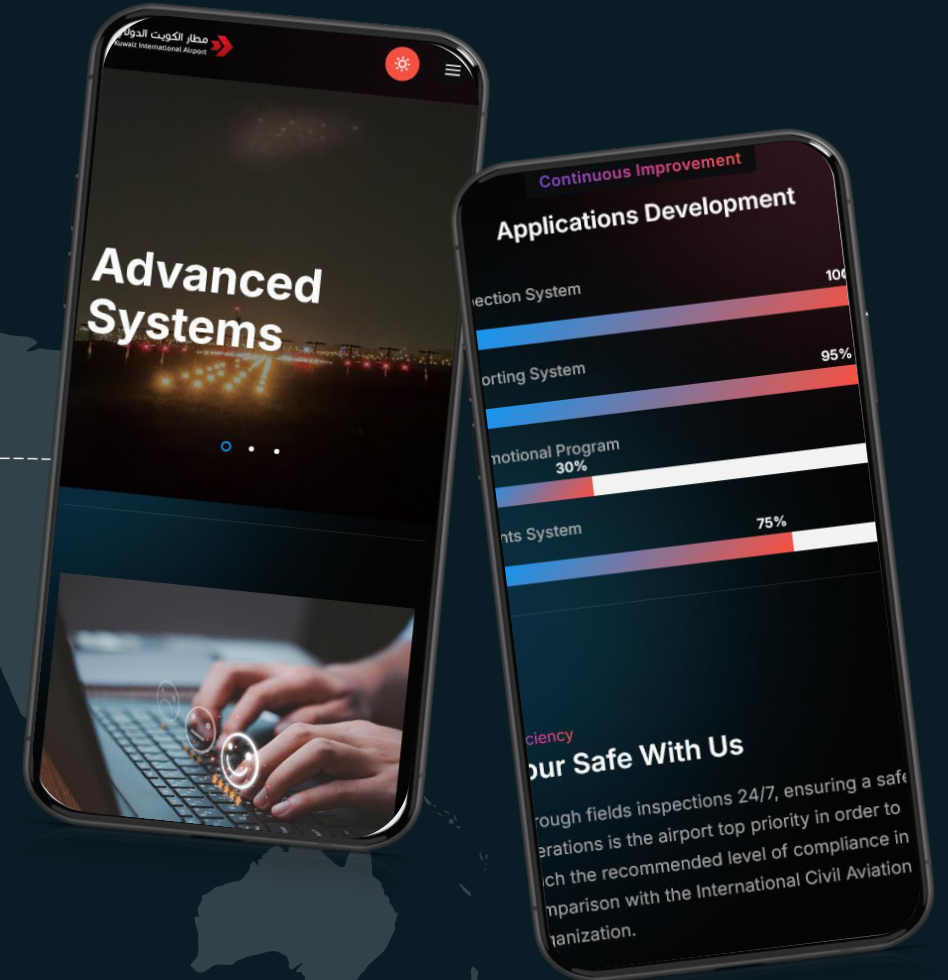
مطار الكويت الدولي
Kuwait International Airport

Advanced Systems

Continuous Improvement

Applications Development

ection System 100

orting System 95%

motional Program 30%

nts System 75%

ciency

our Safe With Us

rough fields inspections 24/7, ensuring a safe erations is the airport top priority in order to ch the recommended level of compliance in mparison with the International Civil Aviation anization.